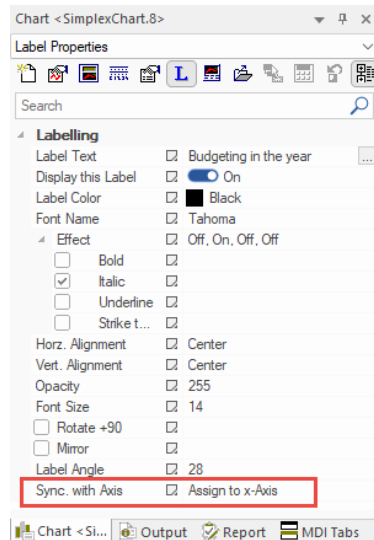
Chart <SimplexChart.8>

Label Properties

L

Search

Labelling

| | | |
|---|---|---|
| Label Text | | Budgeting in the year ... |
| Display this Label | | On |
| Label Color | | Black |
| Font Name | | Tahoma |
| Effect | | Off, On, Off, Off |
| Bold | | |
| Italic | | |
| Underline | | |
| Strike t... | | |
| Horz. Alignment | | Center |
| Vert. Alignment | | Center |
| Opacity | | 255 |
| Font Size | | 14 |
| Rotate +90 | | |
| Mirror | | |
| Label Angle | | 28 |
| Sync. with Axis | | Assign to x-Axis |

Chart <Si... Output Report MDI Tabs